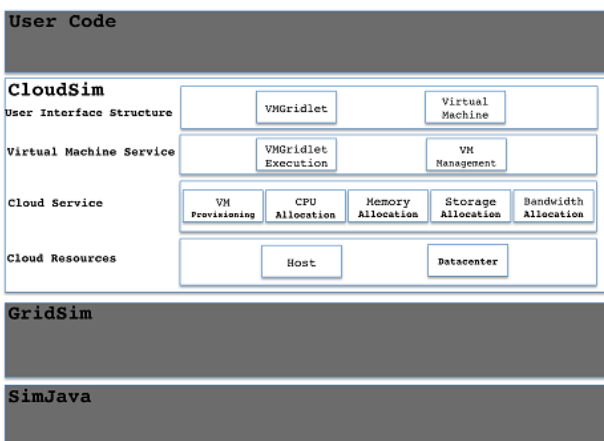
User Code

CloudSim

User Interface Structure
VMGridlet
Virtual Machine

Virtual Machine Service
VMGridlet Execution
VM Management

Cloud Service
VM Provisioning
CPU Allocation
Memory Allocation
Storage Allocation
Bandwidth Allocation

Cloud Resources
Host
Datacenter

GridSim

SimJava